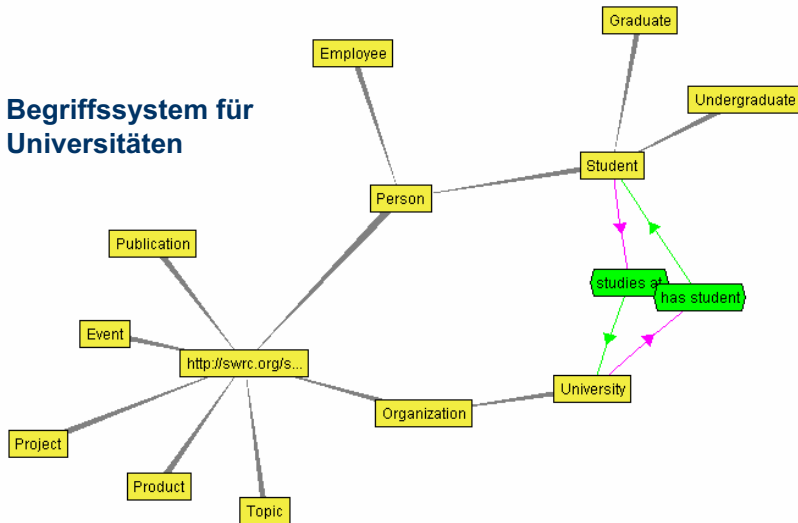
Begriffssystem für Universitäten

Graduate

Employee

Undergraduate

Student

Person

Publication

studies at

has student

Event

http://swrc.org/s...

University

Organization

Project

Product

Topic